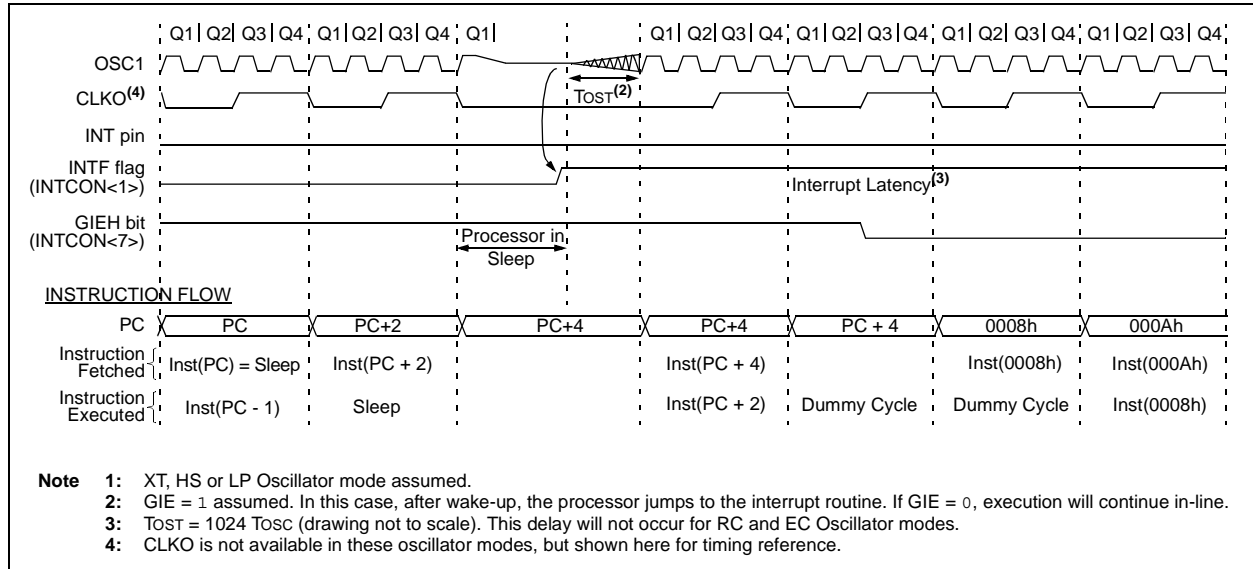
Q1 Q2 Q3 Q4 Q1 Q2 Q3 Q4 Q1 Q1 Q2 Q3 Q4 Q1 Q2 Q3 Q4 Q1 Q2 Q3 Q4 Q1 Q2 Q3 Q4

OSC1

CLKO$^{(4)}$

INT pin

INTF flag (INTCON<1>)

GIEH bit (INTCON<7>)

TOST$^{(2)}$

Interrupt Latency$^{(3)}$

Processor in Sleep

INSTRUCTION FLOW

PC | PC | PC+2 | PC+4 | PC+4 | PC + 4 | 0008h | 000Ah

Instruction Fetched | Inst(PC) = Sleep | Inst(PC + 2) | Inst(PC + 4) | Inst(0008h) | Inst(000Ah)

Instruction Executed | Inst(PC - 1) | Sleep | Inst(PC + 2) | Dummy Cycle | Dummy Cycle | Inst(0008h)

Note 1: XT, HS or LP Oscillator mode assumed.
2: GIE = 1 assumed. In this case, after wake-up, the processor jumps to the interrupt routine. If GIE = 0, execution will continue in-line.
3: TOST = 1024 TOSC (drawing not to scale). This delay will not occur for RC and EC Oscillator modes.
4: CLKO is not available in these oscillator modes, but shown here for timing reference.